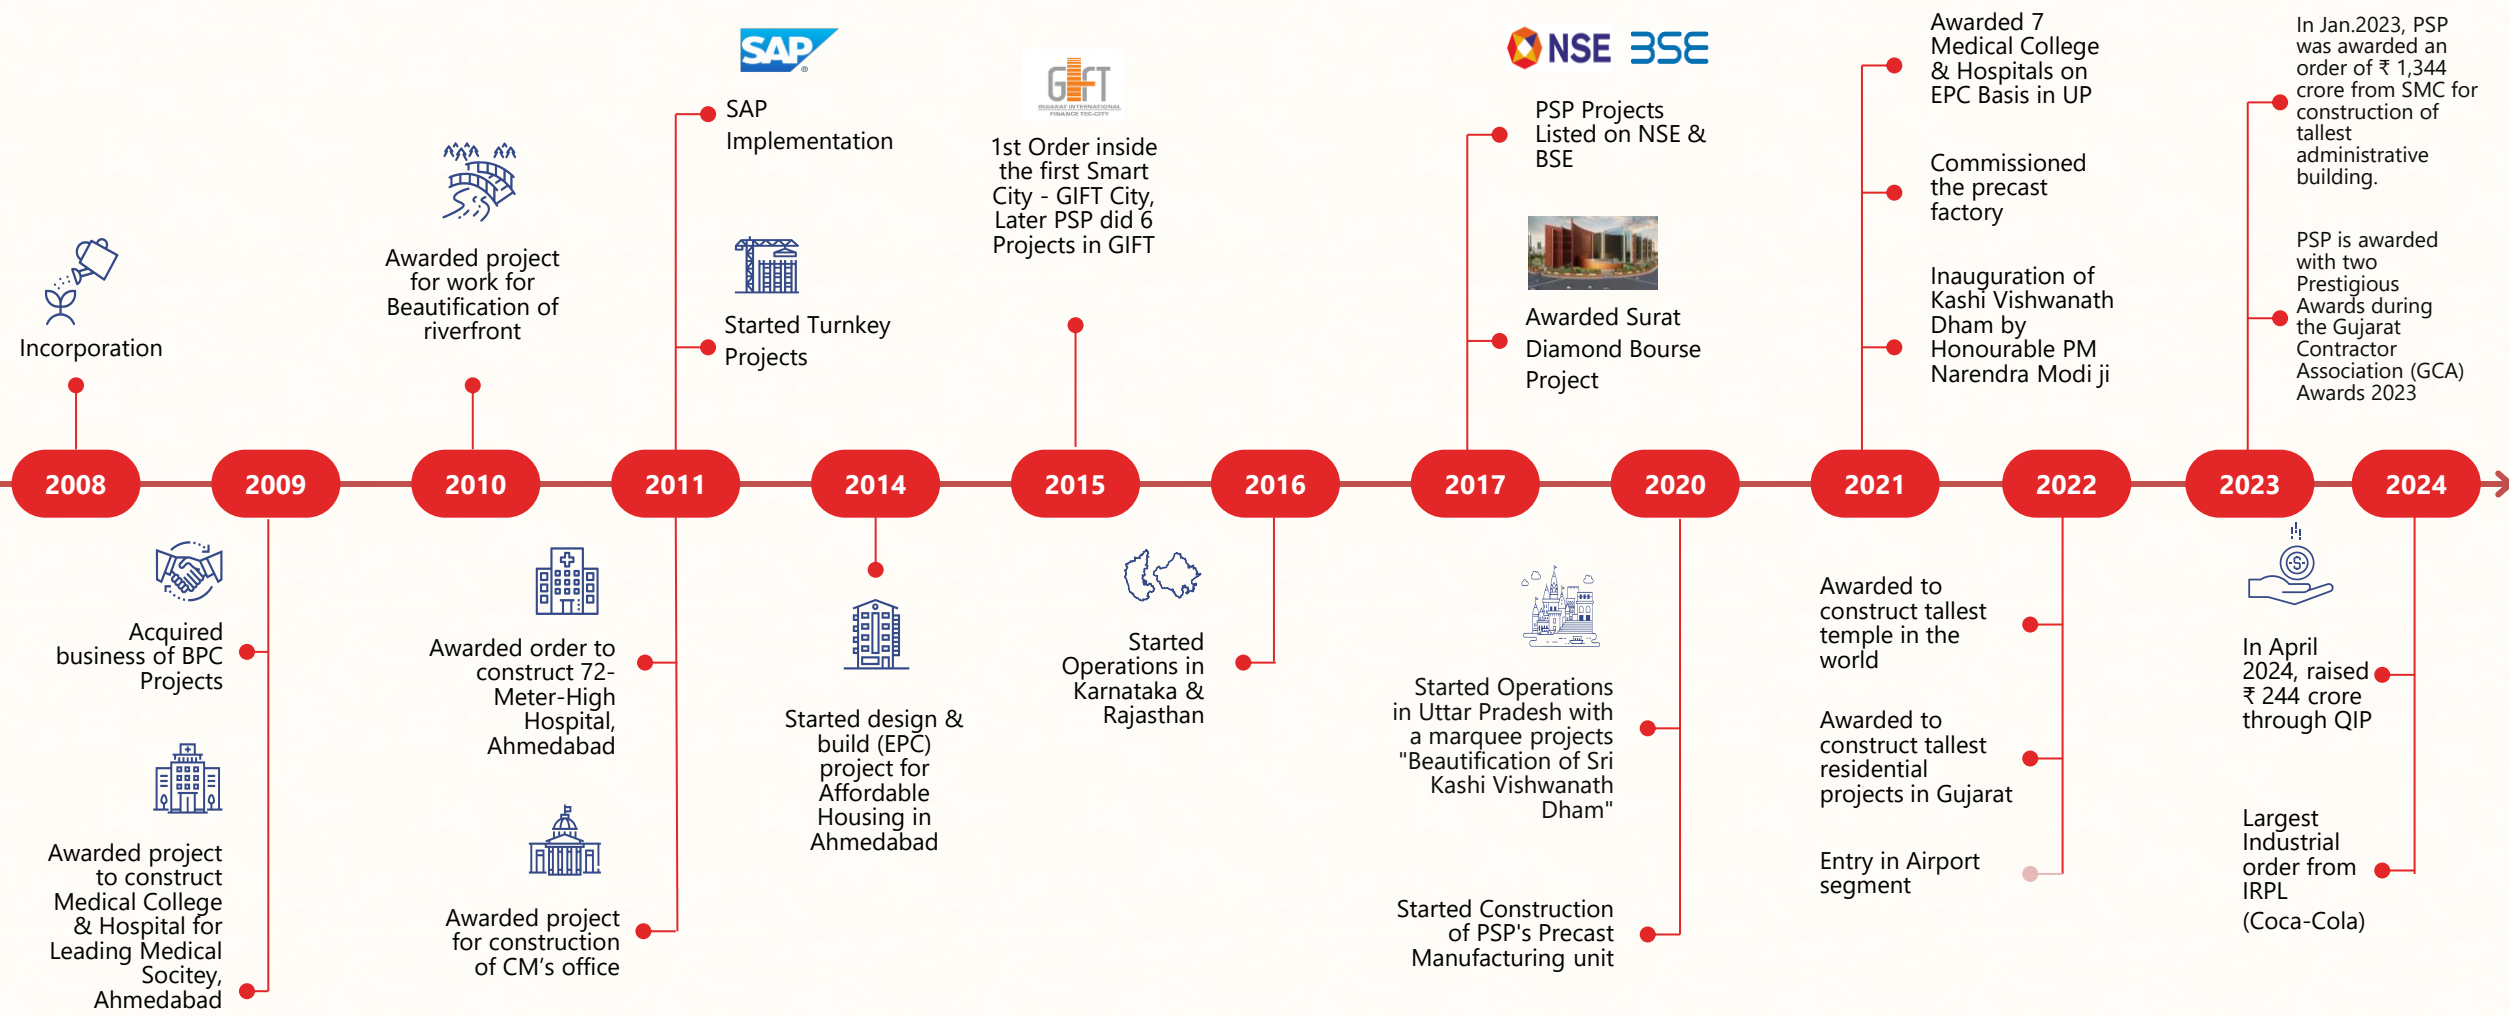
SAP

GIFT

NSE BSE

Incorporation

Awarded project for work for Beautification of riverfront

SAP Implementation

Started Turnkey Projects

1st Order inside the first Smart City - GIFT City, Later PSP did 6 Projects in GIFT

PSP Projects Listed on NSE & BSE

Awarded Surat Diamond Bourse Project

Awarded 7 Medical College & Hospitals on EPC Basis in UP

Commissioned the precast factory

Inauguration of Kashi Vishwanath Dham by Honourable PM Narendra Modi ji

In Jan.2023, PSP was awarded an order of ₹ 1,344 crore from SMC for construction of tallest administrative building.

PSP is awarded with two Prestigious Awards during the Gujarat Contractor Association (GCA) Awards 2023

2008 2009 2010 2011 2014 2015 2016 2017 2020 2021 2022 2023 2024

Acquired business of BPC Projects

Awarded project to construct Medical College & Hospital for Leading Medical Socitey, Ahmedabad

Awarded order to construct 72-Meter-High Hospital, Ahmedabad

Awarded project for construction of CM's office

Started design & build (EPC) project for Affordable Housing in Ahmedabad

Started Operations in Karnataka & Rajasthan

Started Operations in Uttar Pradesh with a marquee projects "Beautification of Sri Kashi Vishwanath Dham"

Started Construction of PSP's Precast Manufacturing unit

Awarded to construct tallest temple in the world

Awarded to construct tallest residential projects in Gujarat

Entry in Airport segment

In April 2024, raised ₹ 244 crore through QIP

Largest Industrial order from IRPL (Coca-Cola)